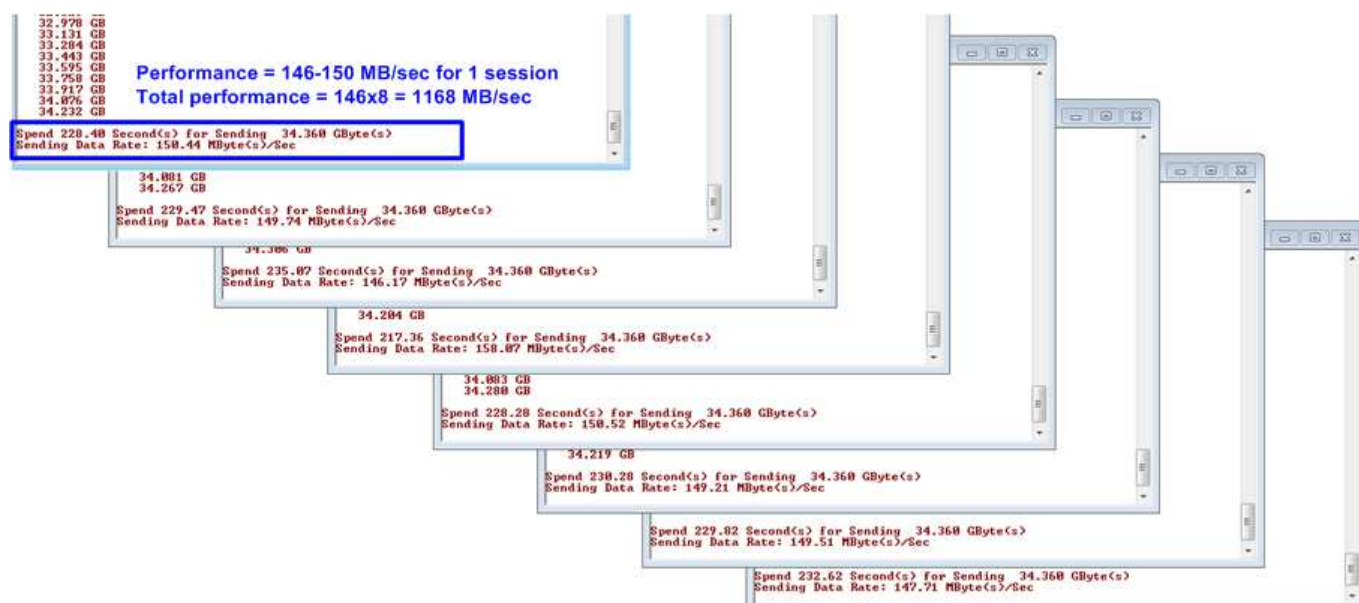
32.978 GB
33.131 GB
33.284 GB
33.443 GB
33.595 GB
33.758 GB
33.917 GB
34.076 GB
34.232 GB

Performance = 146-150 MB/sec for 1 session
Total performance = 146x8 = 1168 MB/sec

Spend 228.40 Second(s) for Sending 34.360 GByte(s)
Sending Data Rate: 150.44 MByte(s)/Sec

34.081 GB
34.267 GB

Spend 229.47 Second(s) for Sending 34.360 GByte(s)
Sending Data Rate: 149.74 MByte(s)/Sec

34.306 GB

Spend 235.07 Second(s) for Sending 34.360 GByte(s)
Sending Data Rate: 146.17 MByte(s)/Sec

34.204 GB

Spend 217.36 Second(s) for Sending 34.360 GByte(s)
Sending Data Rate: 158.07 MByte(s)/Sec

34.083 GB
34.280 GB

Spend 228.28 Second(s) for Sending 34.360 GByte(s)
Sending Data Rate: 150.52 MByte(s)/Sec

34.219 GB

Spend 230.28 Second(s) for Sending 34.360 GByte(s)
Sending Data Rate: 149.21 MByte(s)/Sec

Spend 229.82 Second(s) for Sending 34.360 GByte(s)
Sending Data Rate: 149.51 MByte(s)/Sec

Spend 232.62 Second(s) for Sending 34.360 GByte(s)
Sending Data Rate: 147.71 MByte(s)/Sec